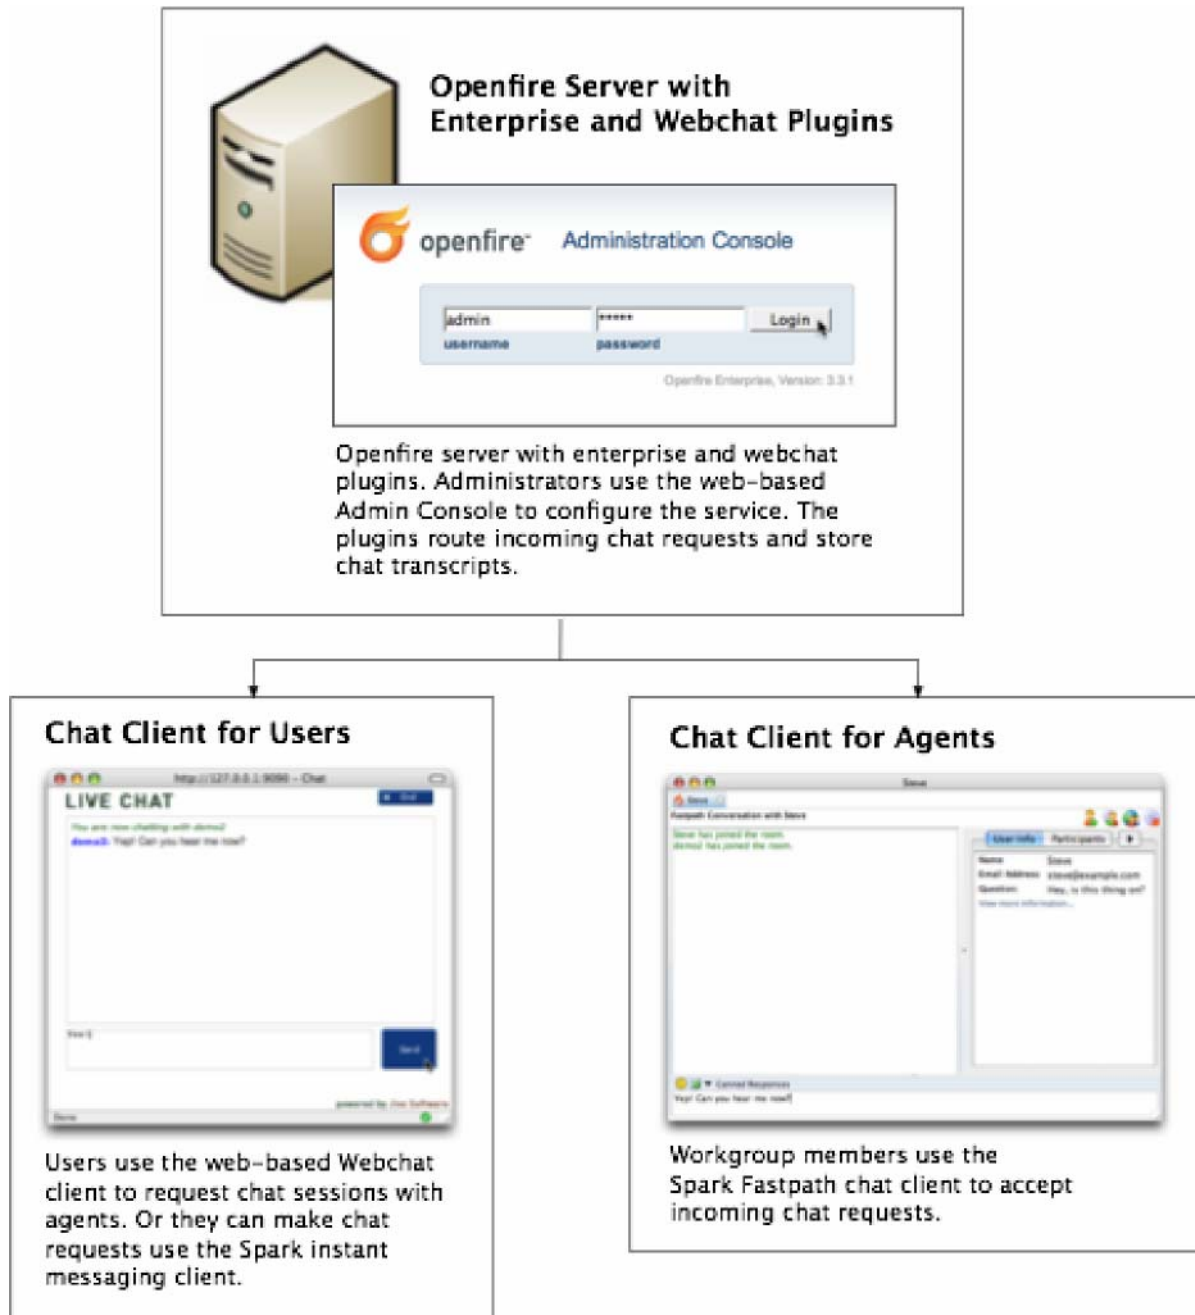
Openfire Server with Enterprise and Webchat Plugins

openfire Administration Console

admin
username
*****
password
Login

Openfire Enterprise, Version: 3.3.1

Openfire server with enterprise and webchat plugins. Administrators use the web-based Admin Console to configure the service. The plugins route incoming chat requests and store chat transcripts.

Chat Client for Users

http://127.0.0.1:9090 - Chat
LIVE CHAT
End
You are now chatting with demo2
demo2: Yep! Can you hear me now?
Send
powered by Jive Software
Done

Users use the web-based Webchat client to request chat sessions with agents. Or they can make chat requests use the Spark instant messaging client.

Chat Client for Agents

Steve
Steve
Fastpath Conversation with Steve
Steve has joined the room.
demo2 has joined the room.
User Info
Participants
Name: Steve
Email Address: steve@example.com
Question: Hey, is this thing on?
View more information...
Canned Responses
Yep! Can you hear me now?

Workgroup members use the Spark Fastpath chat client to accept incoming chat requests.